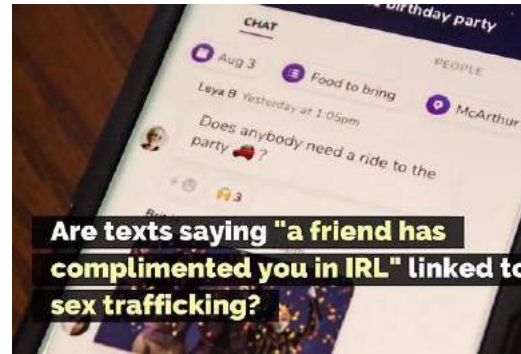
birthday party

CHAT

PEOPLE

Aug 3

Food to bring

McArthur

Leya B Yesterday at 1:05pm

Does anybody need a ride to the party 🚗?

3

Are texts saying "a friend has complimented you in IRL" linked to sex trafficking?